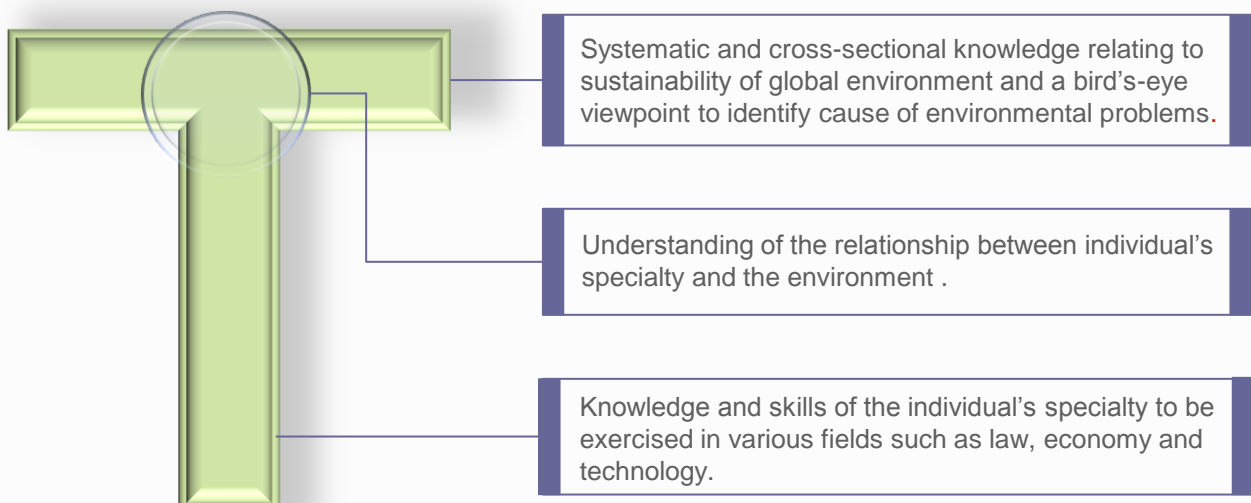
Systematic and cross-sectional knowledge relating to sustainability of global environment and a bird's-eye viewpoint to identify cause of environmental problems.

Understanding of the relationship between individual's specialty and the environment .

Knowledge and skills of the individual's specialty to be exercised in various fields such as law, economy and technology.